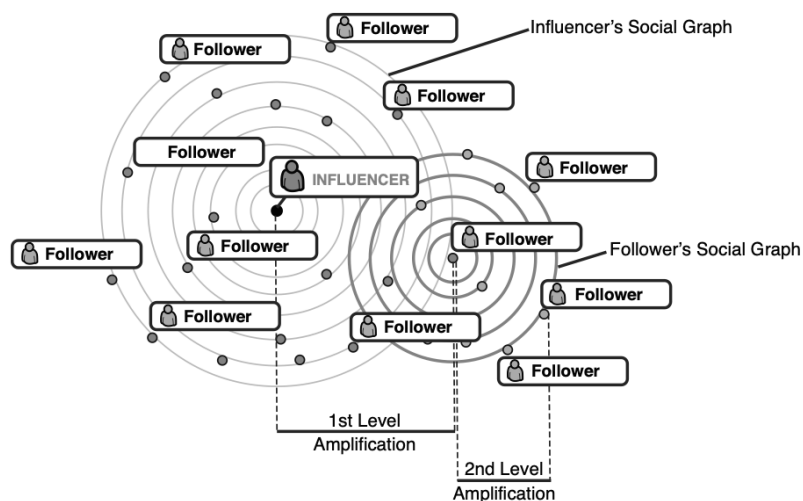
Follower
Influencer's Social Graph
Follower
Follower
Follower
Follower
INFLUENCER
Follower
Follower
Follower
Follower's Social Graph
Follower
Follower
Follower
Follower
Follower
1st Level
Amplification
2nd Level
Amplification